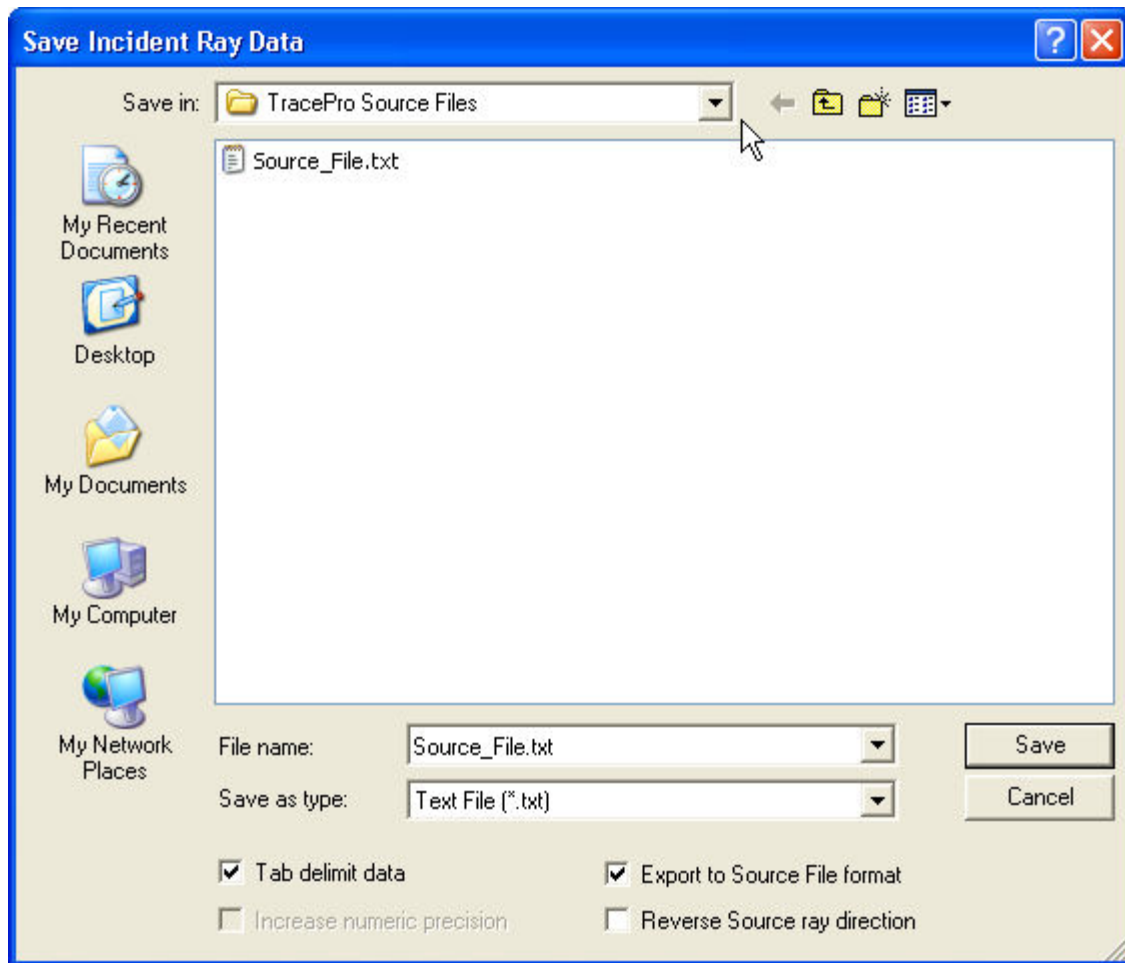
Save Incident Ray Data

Save in: TracePro Source Files

Source_File.txt

My Recent Documents

Desktop

My Documents

My Computer

My Network Places

File name: Source_File.txt

Save as type: Text File (*.txt)

Save

Cancel

Tab delimit data

Increase numeric precision

Export to Source File format

Reverse Source ray direction